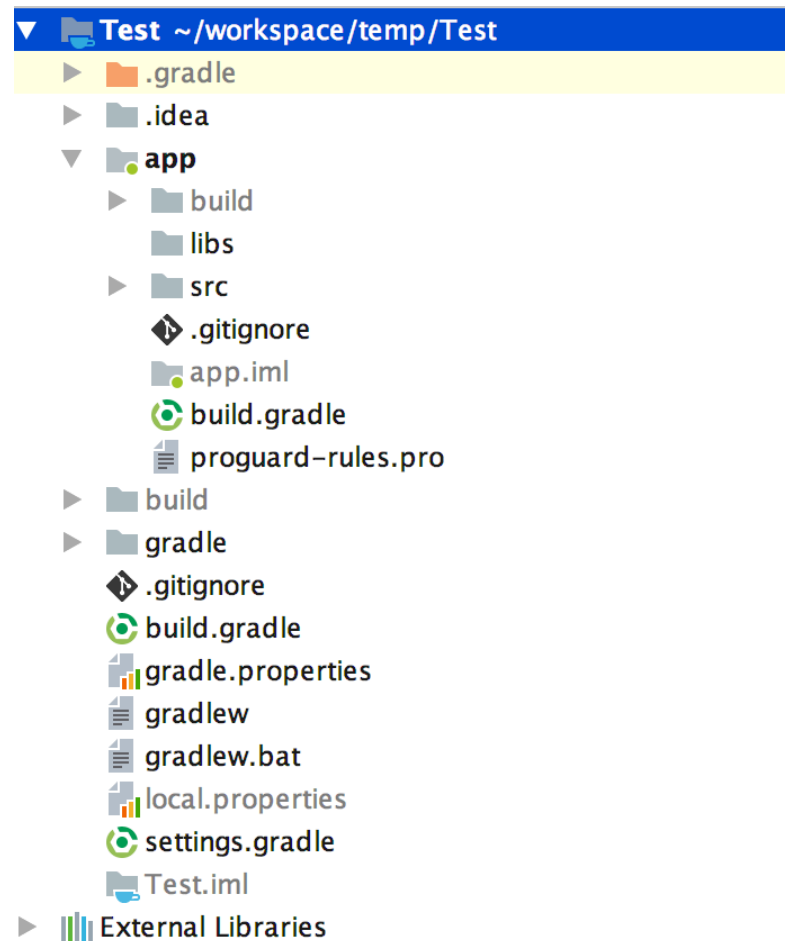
Test ~/workspace/temp/Test
.gradle
.idea
app
build
libs
src
.gitignore
app.iml
build.gradle
proguard-rules.pro
build
gradle
.gitignore
build.gradle
gradle.properties
gradlew
gradlew.bat
local.properties
settings.gradle
Test.iml
External Libraries